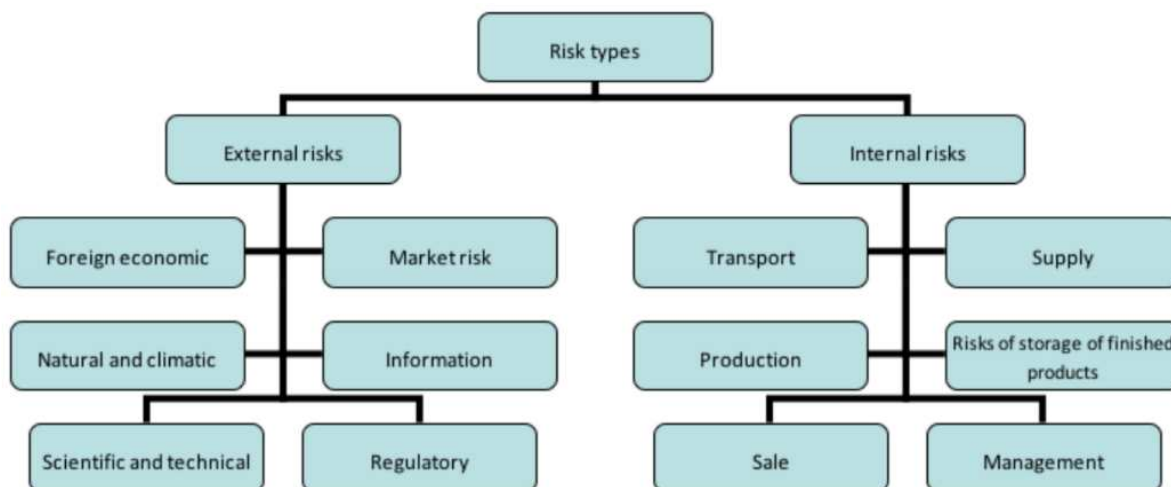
Risk types

External risks

Internal risks

Foreign economic

Market risk

Transport

Supply

Natural and climatic

Information

Production

Risks of storage of finished products

Scientific and technical

Regulatory

Sale

Management